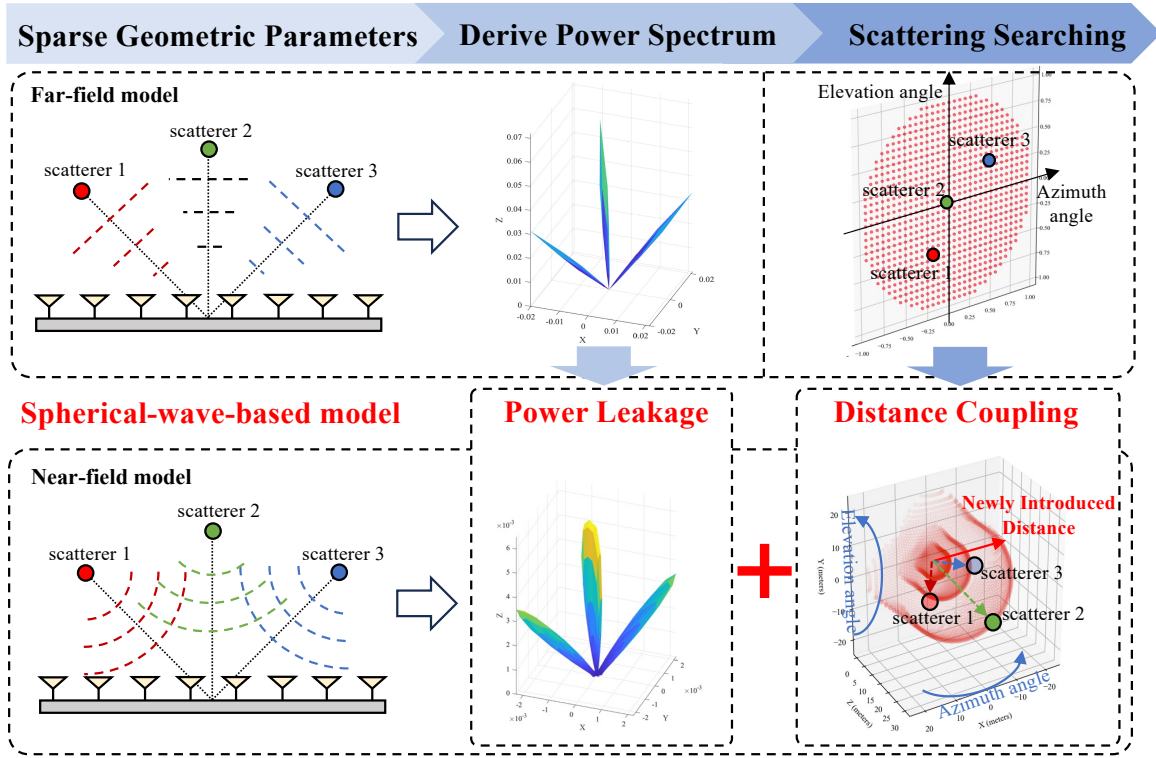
Sparse Geometric Parameters
Derive Power Spectrum
Scattering Searching

Far-field model
scatterer 1
scatterer 2
scatterer 3

0.07
0.06
0.05
0.04
0.03
0.02
0.01
0
Z
-0.02
-0.01
0
0.01
0.02
X
0.02
0
-0.02
Y

Elevation angle
scatterer 3
scatterer 2
Azimuth angle
scatterer 1
1.00
0.75
0.50
0.25
0.00
-0.25
-0.50
-0.75
-1.00
-1.00
-0.75
-0.50
-0.25
0.00
0.25
0.50
0.75
1.00

Spherical-wave-based model
Power Leakage
Distance Coupling

Near-field model
scatterer 1
scatterer 2
scatterer 3

$\times10^{-3}$
6
5
4
3
2
1
0
Z
-2
-1
0
1
2
$\times10^{-3}$
X
2
1
0
-1
-2
$\times10^{-3}$
Y

Newly Introduced Distance
Elevation angle
scatterer 3
scatterer 1
scatterer 2
Azimuth angle
20
10
0
-10
-20
Y (meters)
-20
-10
0
10
20
30
Z (meters)
20
10
0
-10
-20
X (meters)